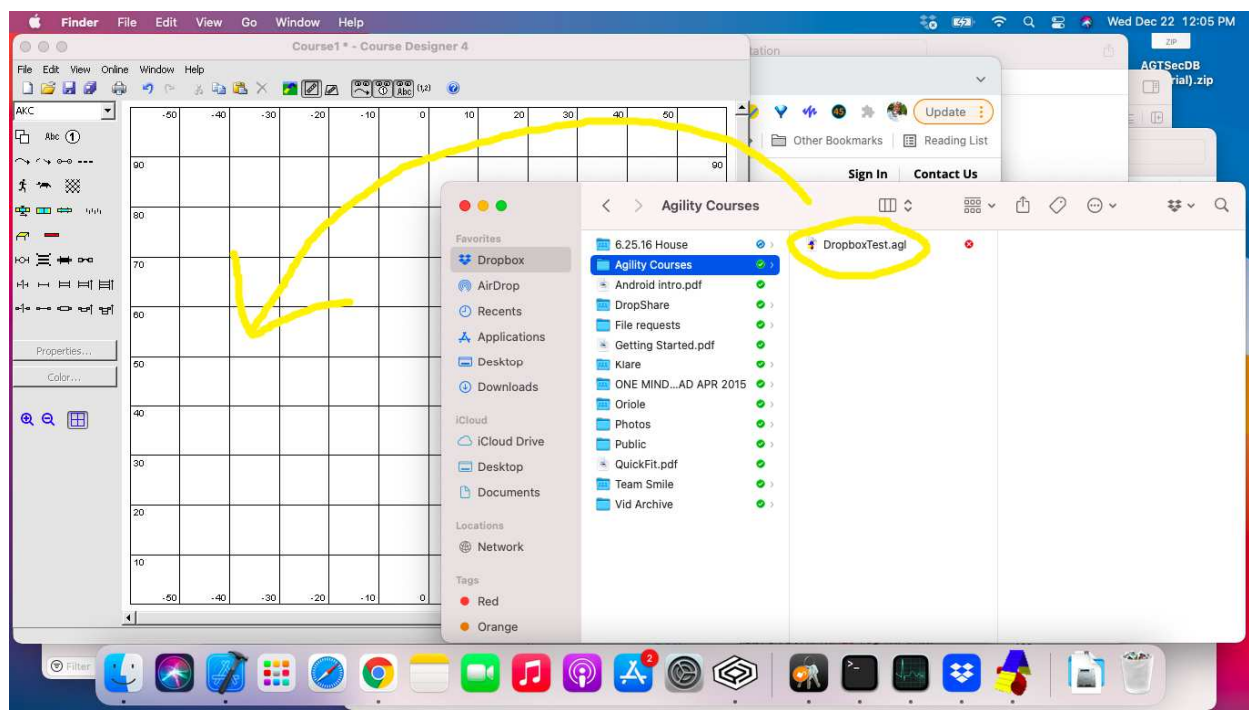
Finder File Edit View Go Window Help

Wed Dec 22 12:05 PM

Course1 * - Course Designer 4

File Edit View Online Window Help

AKC

Abc

Properties...

Color...

| -50 | -40 | -30 | -20 | -10 | 0 | 10 | 20 | 30 | 40 | 50 |
|---|---|---|---|---|---|---|---|---|---|---|

90
80
70
60
50
40
30
20
10

90

-50 -40 -30 -20 -10 0

ZIP
AGTSecDB
rial).zip

Update

Other Bookmarks

Reading List

Sign In

Contact Us

Agility Courses

Favorites
Dropbox
AirDrop
Recents
Applications
Desktop
Downloads
iCloud
iCloud Drive
Desktop
Documents
Locations
Network
Tags
Red
Orange

6.25.16 House
Agility Courses
Android intro.pdf
DropShare
File requests
Getting Started.pdf
Klare
ONE MIND...AD APR 2015
Oriole
Photos
Public
QuickFit.pdf
Team Smile
Vid Archive

DropboxTest.agl

Filter

2